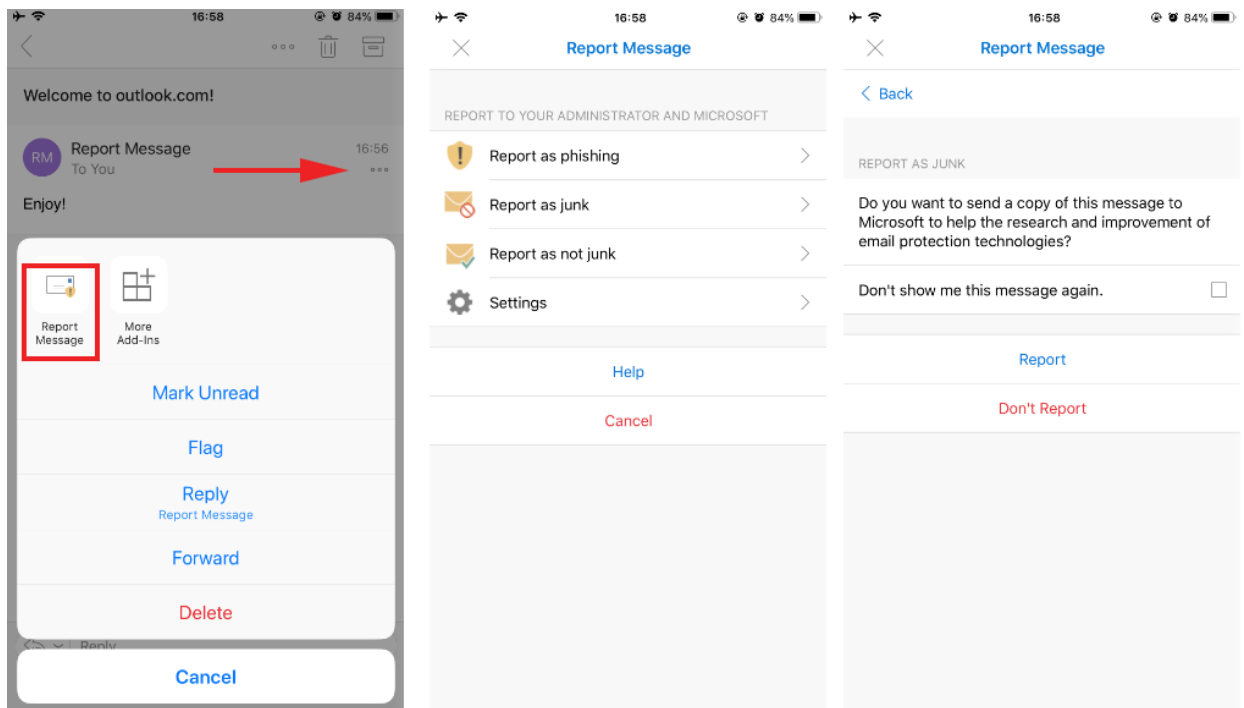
16:58 84%

Welcome to outlook.com!

RM Report Message 16:56
To You

Enjoy!

Report Message

More Add-Ins

Mark Unread

Flag

Reply
Report Message

Forward

Delete

Reply

Cancel

16:58 84%

Report Message

REPORT TO YOUR ADMINISTRATOR AND MICROSOFT

Report as phishing

Report as junk

Report as not junk

Settings

Help

Cancel

16:58 84%

Report Message

Back

REPORT AS JUNK

Do you want to send a copy of this message to Microsoft to help the research and improvement of email protection technologies?

Don't show me this message again.

Report

Don't Report